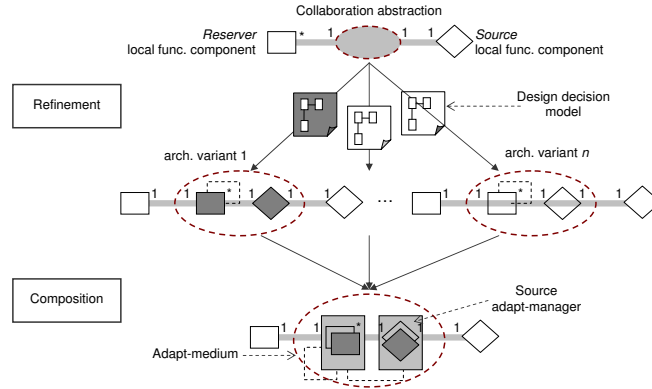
Collaboration abstraction

*Reserver* local func. component

*

1

1

1

*Source* local func. component

Refinement

Design decision model

arch. variant 1

arch. variant *n*

1

1

*

1

1

1

...

1

1

*

1

1

Composition

Source adapt-manager

1

1

*

1

1

Adapt-medium